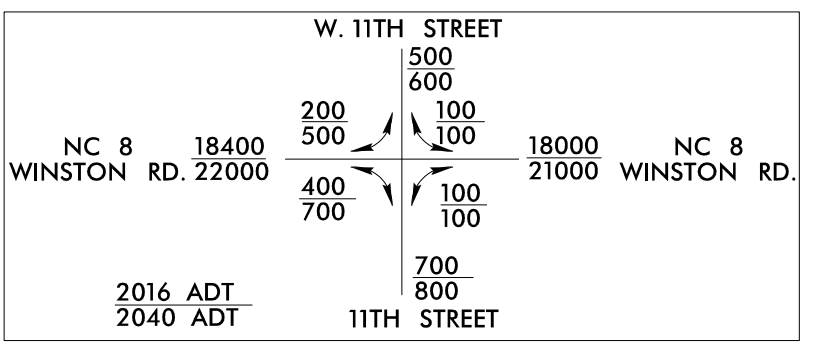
W. 11TH STREET

$\frac{500}{600}$

$\frac{200}{500}$

$\frac{100}{100}$

NC 8
WINSTON RD. $\frac{18400}{22000}$

$\frac{18000}{21000}$ NC 8
WINSTON RD.

$\frac{400}{700}$

$\frac{100}{100}$

$\frac{700}{800}$

$\frac{2016\ ADT}{2040\ ADT}$

11TH STREET